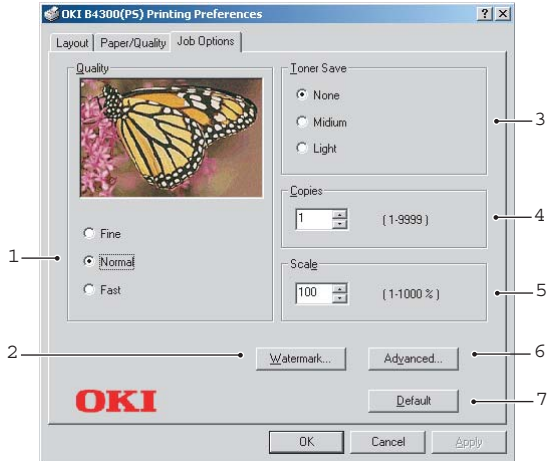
OKI B4300(PS) Printing Preferences
? X
Layout | Paper/Quality | Job Options

Quality
Fine
Normal
Fast

Toner Save
None
Midium
Light

Copies
1
(1-9999)

Scale
100
(1-1000 %)

Watermark...
Advanced...

OKI

Default

OK
Cancel
Apply

1
2
3
4
5
6
7